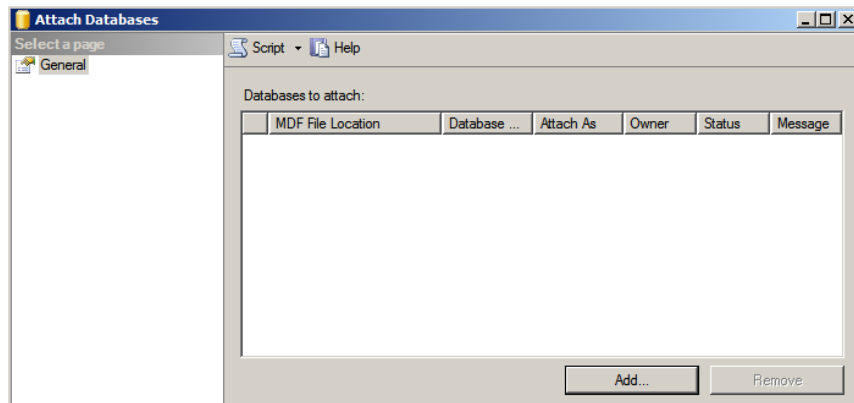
Attach Databases

Select a page

General

Script ▾ Help

Databases to attach:

| | MDF File Location | Database ... | Attach As | Owner | Status | Message |
|---|---|---|---|---|---|---|

Add...

Remove